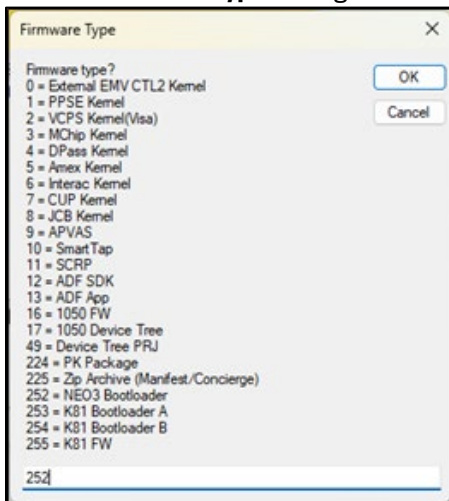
Firmware Type

Firmware type?
0 = External EMV CTL2 Kernel
1 = PPSE Kernel
2 = VCPS Kernel(Visa)
3 = MChip Kernel
4 = DPass Kernel
5 = Amex Kernel
6 = Interac Kernel
7 = CUP Kernel
8 = JCB Kernel
9 = APVAS
10 = SmartTap
11 = SCRP
12 = ADF SDK
13 = ADF App
16 = 1050 FW
17 = 1050 Device Tree
49 = Device Tree PRJ
224 = PK Package
225 = Zip Archive (Manifest/Concierge)
252 = NEO3 Bootloader
253 = K81 Bootloader A
254 = K81 Bootloader B
255 = K81 FW

OK
Cancel

252